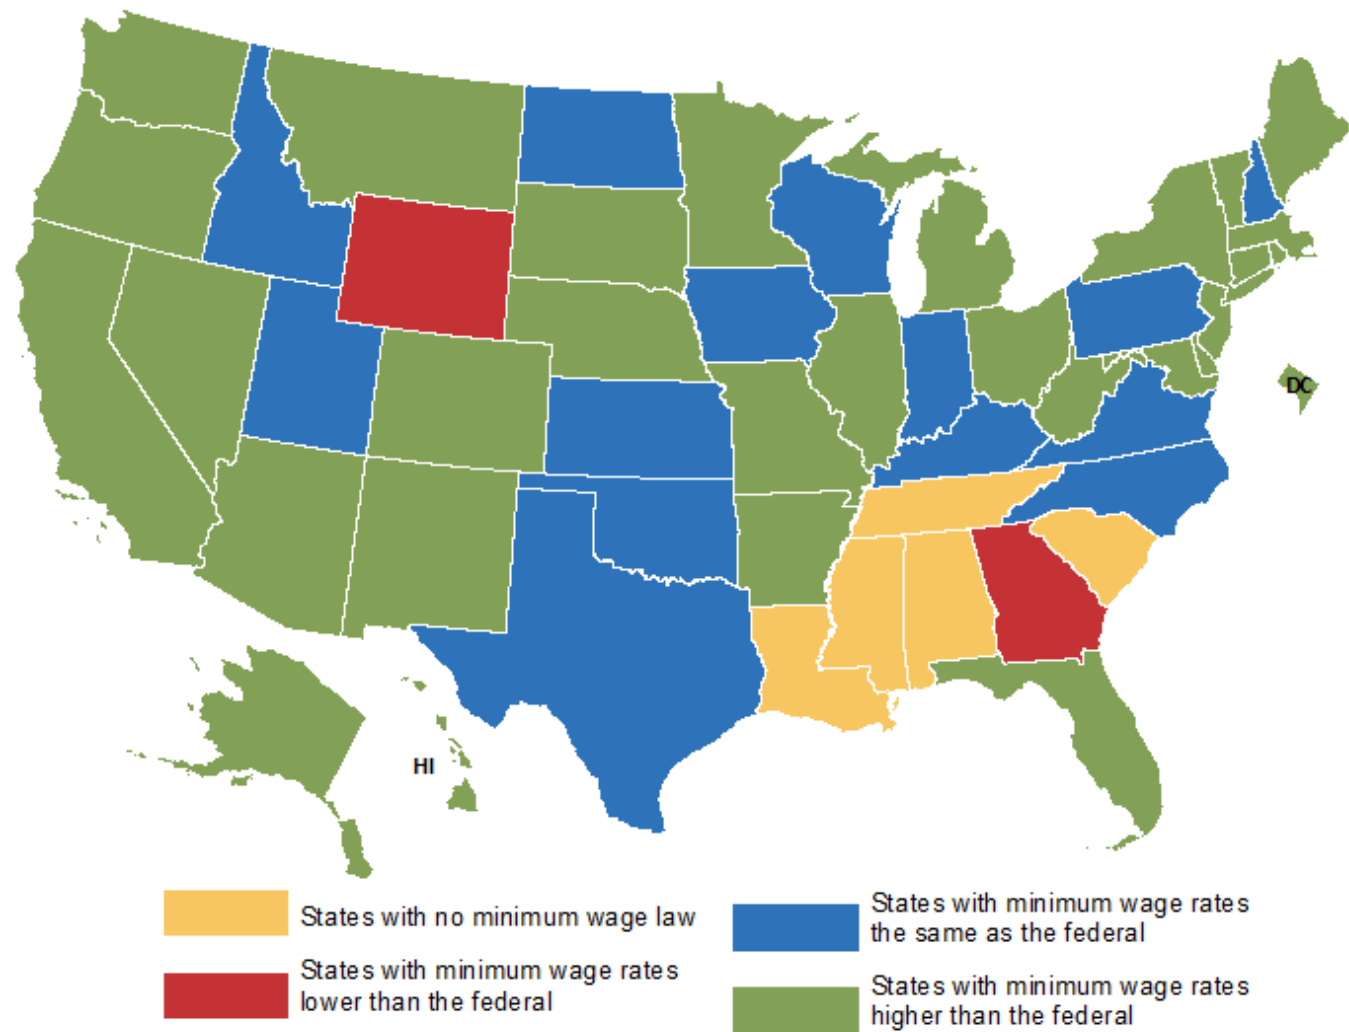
DC

HI

States with no minimum wage law

States with minimum wage rates lower than the federal

States with minimum wage rates the same as the federal

States with minimum wage rates higher than the federal